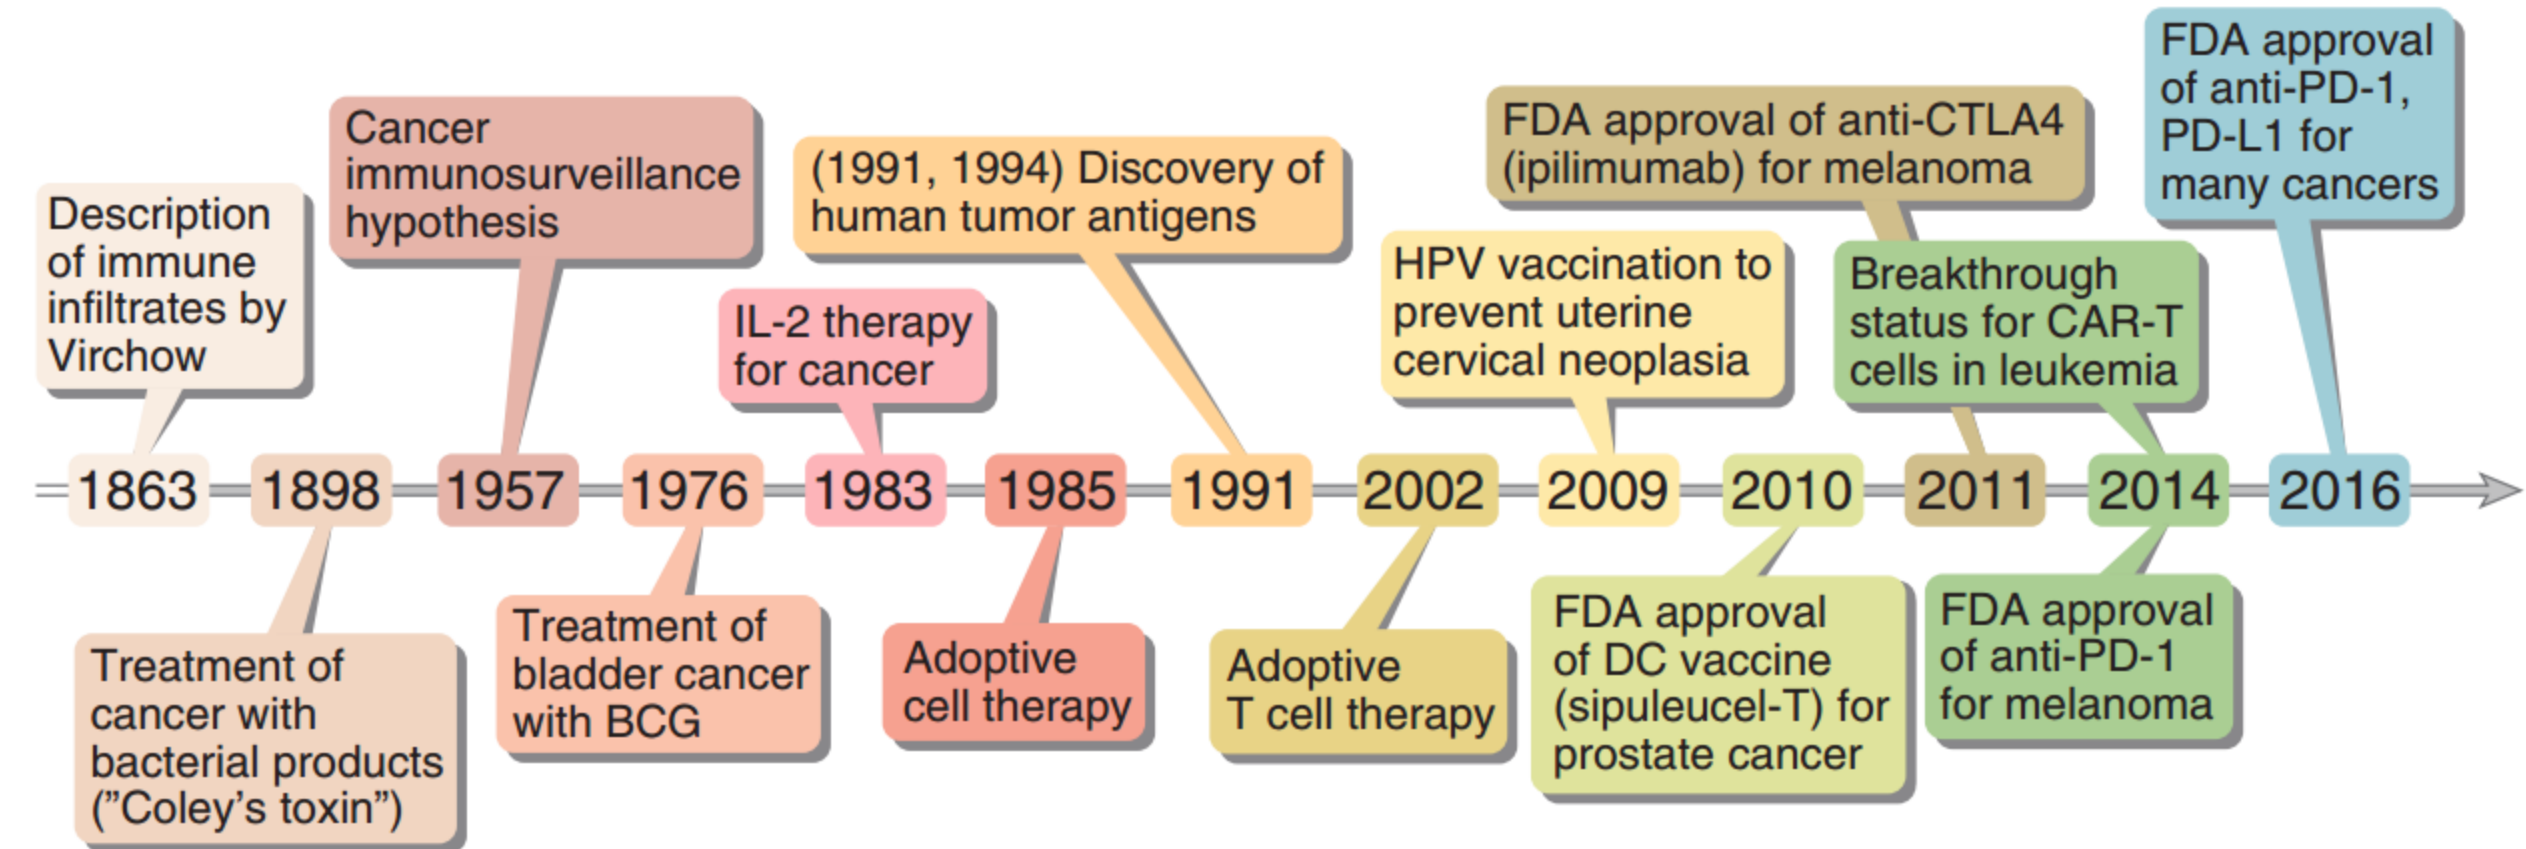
Description of immune infiltrates by Virchow

Cancer immunosurveillance hypothesis

IL-2 therapy for cancer

(1991, 1994) Discovery of human tumor antigens

HPV vaccination to prevent uterine cervical neoplasia

FDA approval of anti-CTLA4 (ipilimumab) for melanoma

Breakthrough status for CAR-T cells in leukemia

FDA approval of anti-PD-1, PD-L1 for many cancers

1863 1898 1957 1976 1983 1985 1991 2002 2009 2010 2011 2014 2016

Treatment of cancer with bacterial products ("Coley's toxin")

Treatment of bladder cancer with BCG

Adoptive cell therapy

Adoptive T cell therapy

FDA approval of DC vaccine (sipuleucel-T) for prostate cancer

FDA approval of anti-PD-1 for melanoma